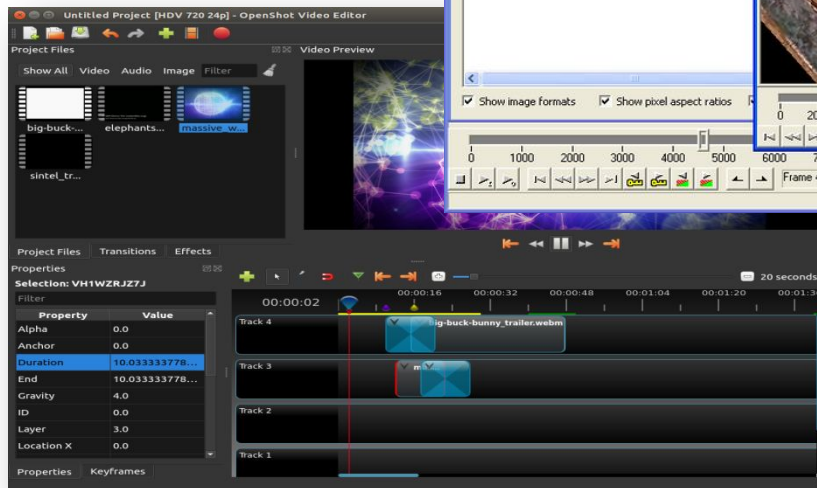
Untitled Project [HDV 720 24p] - OpenShot Video Editor

Project Files

Show All Video Audio Image Filter

big-buck-... elephants... massive_w... sintel_tr...

Video Preview

Show image formats Show pixel aspect ratios

0 1000 2000 3000 4000 5000 6000 7

0 20

Frame

Project Files Transitions Effects

Properties

Selection: VH1WZRJZ7J

Filter

| Property | Value |
|---|---|
| Alpha | 0.0 |
| Anchor | 0.0 |
| Duration | 10.033333778... |
| End | 10.033333778... |
| Gravity | 4.0 |
| ID | 0.0 |
| Layer | 3.0 |
| Location X | 0.0 |

Properties Keyframes

20 seconds

00:00:02

00:00:16 00:00:32 00:00:48 00:01:04 00:01:20 00:01:3

Track 4

big-buck-bunny_trailer.webm

Track 3

m

Track 2

Track 1